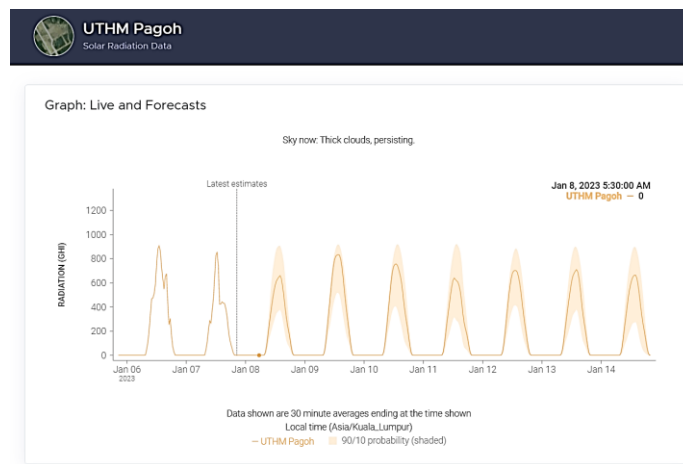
UTHM Pagoh
Solar Radiation Data

Graph: Live and Forecasts

Sky now: Thick clouds, persisting.

Latest estimates

Jan 8, 2023 5:30:00 AM
UTHM Pagoh — 0

RADIATION (GHI)

1200
1000
800
600
400
200
0

Jan 06
2023
Jan 07
Jan 08
Jan 09
Jan 10
Jan 11
Jan 12
Jan 13
Jan 14

Data shown are 30 minute averages ending at the time shown
Local time (Asia/Kuala_Lumpur)
— UTHM Pagoh 90/10 probability (shaded)